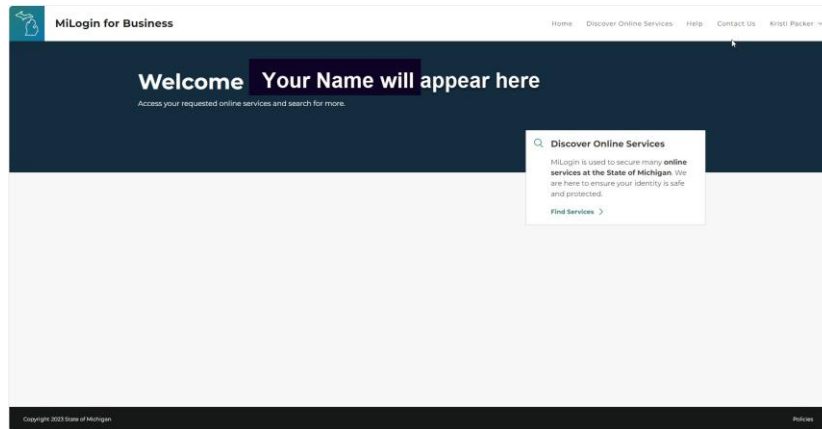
MiLogin for Business

Home Discover Online Services Help Contact Us Kristi Packer

Welcome Your Name will appear here

Access your requested online services and search for more.

Discover Online Services

MiLogin is used to secure many **online services at the State of Michigan**. We are here to ensure your identity is safe and protected.

Find Services >

Copyright 2023 State of Michigan

Policies